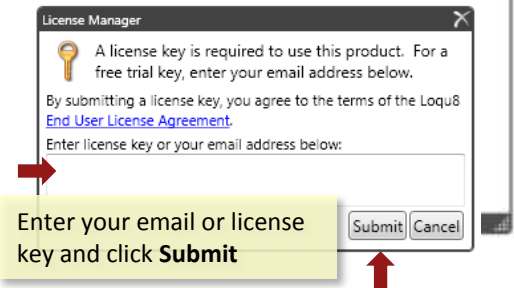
License Manager

A license key is required to use this product. For a free trial key, enter your email address below.

By submitting a license key, you agree to the terms of the Loqu8 End User License Agreement.

Enter license key or your email address below:

Submit Cancel

Enter your email or license key and click **Submit**